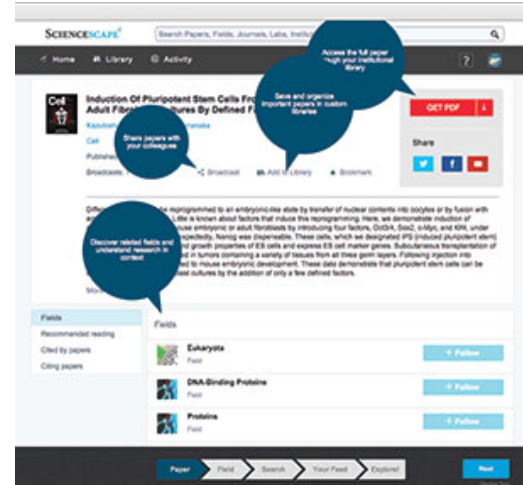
SCIENCESCAPE

Search Papers, Fields, Journals, Labs, Instit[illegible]

Home   Library   Activity

?

Access the full paper through your institutional library

Save and organize important papers in custom libraries

Induction Of Pluripotent Stem Cells Fro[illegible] Adult Fibr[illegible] Cultures By Defined F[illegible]

Kazutosh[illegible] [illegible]amanaka

Cell

Publishe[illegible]

Broadcasts

Shares papers with your colleagues

Broadcast   Add to Library   Bookmark

GET PDF

Share

Differ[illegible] reprogrammed to an embryonic-like state by transfer of nuclear contents into oocytes or by fusion with em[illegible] Little is known about factors that induce this reprogramming. Here, we demonstrate induction of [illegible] ouse embryonic or adult fibroblasts by introducing four factors, Oct3/4, Sox2, c-Myc, and Klf4, under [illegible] xpectedly, Nanog was dispensable. These cells, which we designated iPS (induced pluripotent stem) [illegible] and growth properties of ES cells and express ES cell marker genes. Subcutaneous transplantation of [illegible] d in tumors containing a variety of tissues from all three germ layers. Following injection into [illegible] d to mouse embryonic development. These data demonstrate that pluripotent stem cells can be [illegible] ast cultures by the addition of only a few defined factors.

Discover related fields and understand research in context

Mor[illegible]

Fields
Recommended reading
Cited by papers
Citing papers

Fields

Eukaryota
Field
+ Follow

DNA-Binding Proteins
Field
+ Follow

Proteins
Field
+ Follow

Paper   Field   Search   Your Feed   Explore!

Next